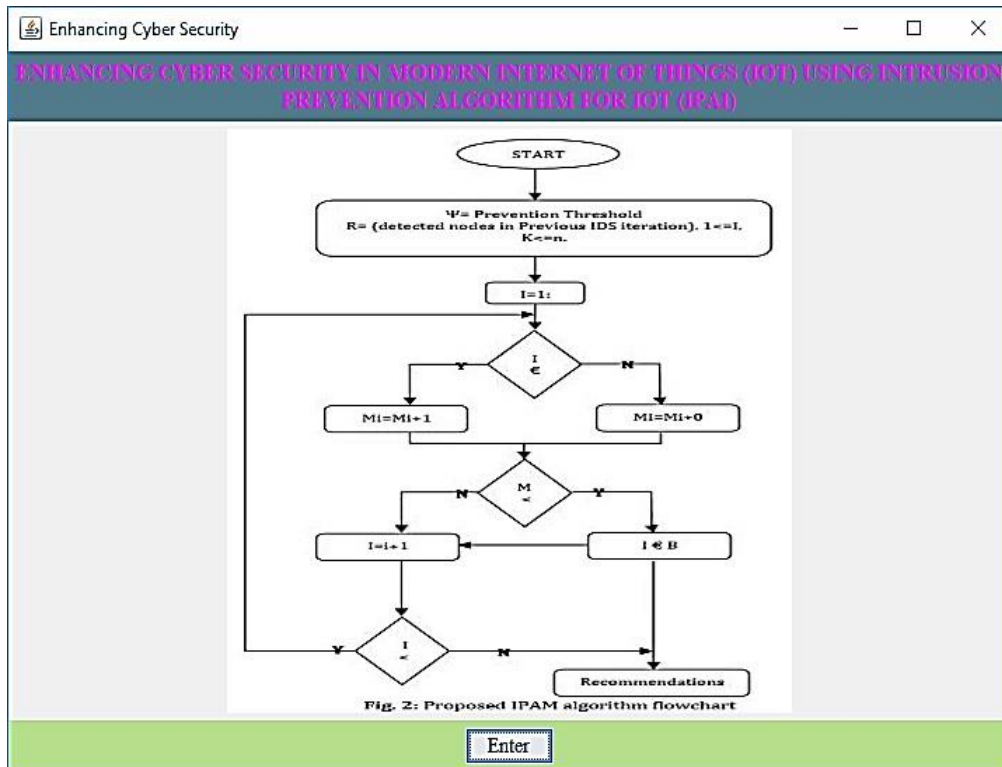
Enhancing Cyber Security

ENHANCING CYBER SECURITY IN MODERN INTERNET OF THINGS (IOT) USING INTRUSION PREVENTION ALGORITHM FOR IOT (IPAI)

START

Ψ= Prevention Threshold
R= {detected nodes in Previous IDS iteration}. 1<=I, K<=n.

I=1:

I ∈

Y

N

Mi=Mi+1

Mi=Mi+0

M <

N

Y

I=i+1

I ∈ B

I <

Y

N

Recommendations

Fig. 2: Proposed IPAM algorithm flowchart

Enter